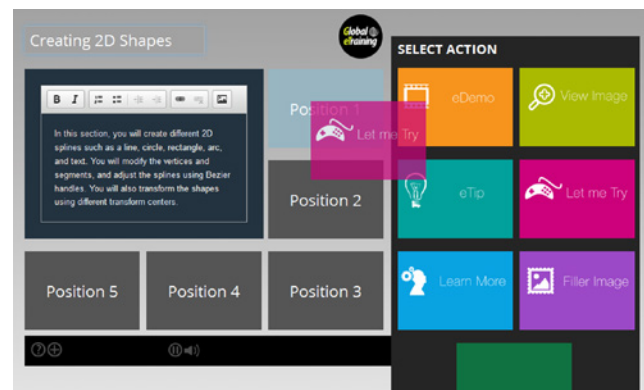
Creating 2D Shapes

Global eTraining

B I

In this section, you will create different 2D splines such as a line, circle, rectangle, arc, and text. You will modify the vertices and segments, and adjust the splines using Bezier handles. You will also transform the shapes using different transform centers.

Position 1

Let me Try

Position 2

Position 5

Position 4

Position 3

SELECT ACTION

eDemo

View Image

eTip

Let me Try

Learn More

Filler Image